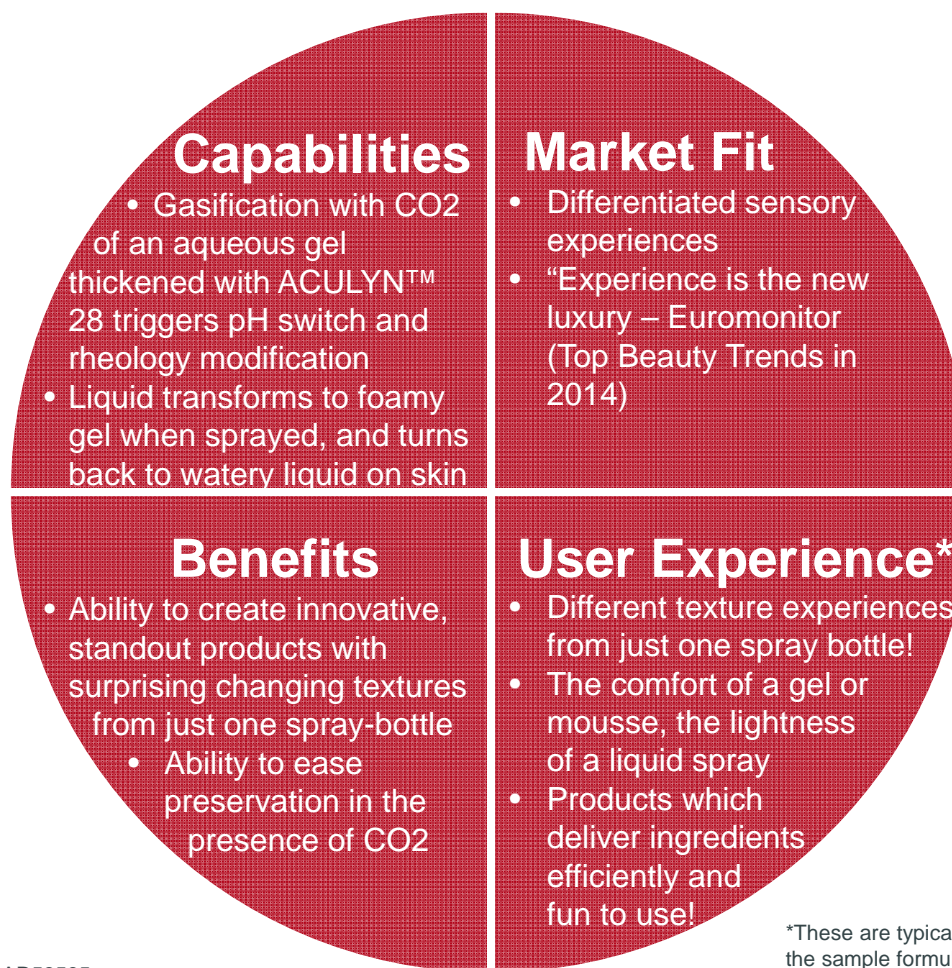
Capabilities

• Gasification with CO2 of an aqueous gel thickened with ACULYN™ 28 triggers pH switch and rheology modification
• Liquid transforms to foamy gel when sprayed, and turns back to watery liquid on skin

Market Fit

• Differentiated sensory experiences
• "Experience is the new luxury – Euromonitor (Top Beauty Trends in 2014)

Benefits

• Ability to create innovative, standout products with surprising changing textures from just one spray-bottle
• Ability to ease preservation in the presence of CO2

User Experience*

• Different texture experiences from just one spray bottle!
• The comfort of a gel or mousse, the lightness of a liquid spray
• Products which deliver ingredients efficiently and fun to use!

*These are typica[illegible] the sample formu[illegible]